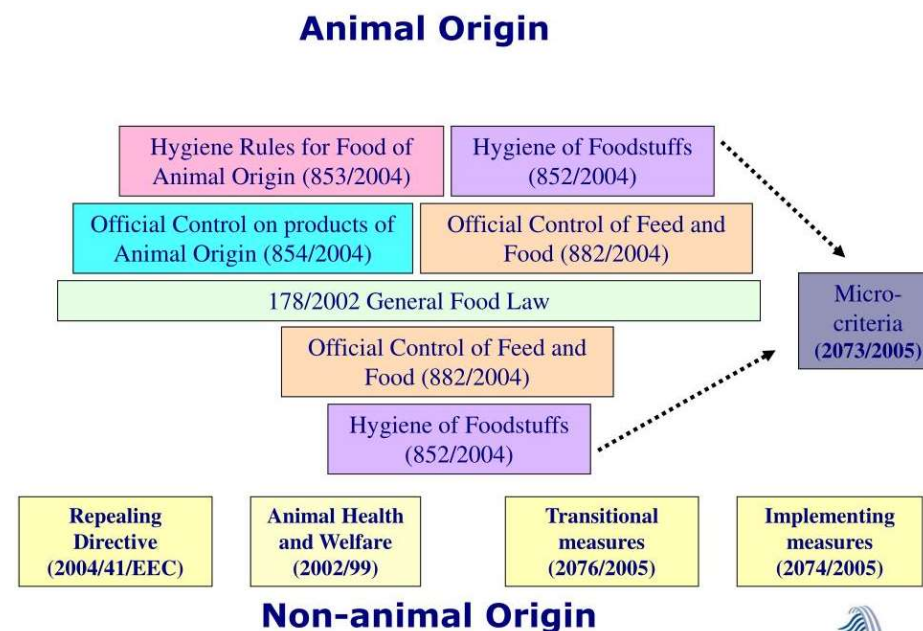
Animal Origin

Hygiene Rules for Food of Animal Origin (853/2004)

Hygiene of Foodstuffs (852/2004)

Official Control on products of Animal Origin (854/2004)

Official Control of Feed and Food (882/2004)

178/2002 General Food Law

Micro-criteria (2073/2005)

Official Control of Feed and Food (882/2004)

Hygiene of Foodstuffs (852/2004)

Repealing Directive (2004/41/EEC)

Animal Health and Welfare (2002/99)

Transitional measures (2076/2005)

Implementing measures (2074/2005)

Non-animal Origin